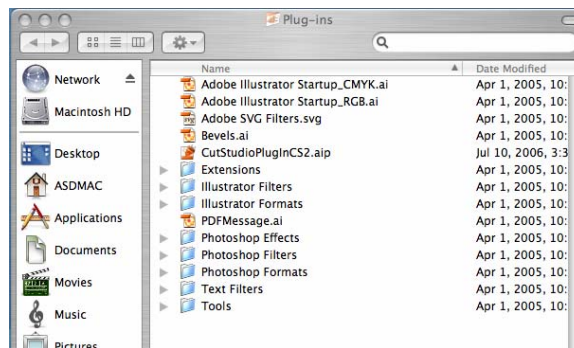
Plug-ins

Network
Macintosh HD
Desktop
ASDMAC
Applications
Documents
Movies
Music
Pictures

| Name | Date Modified |
|---|---|
| Adobe Illustrator Startup_CMYK.ai | Apr 1, 2005, 10: |
| Adobe Illustrator Startup_RGB.ai | Apr 1, 2005, 10: |
| Adobe SVG Filters.svg | Apr 1, 2005, 10: |
| Bevels.ai | Apr 1, 2005, 10: |
| CutStudioPlugInCS2.aip | Jul 10, 2006, 3:3 |
| Extensions | Apr 1, 2005, 10: |
| Illustrator Filters | Apr 1, 2005, 10: |
| Illustrator Formats | Apr 1, 2005, 10: |
| PDFMessage.ai | Apr 1, 2005, 10: |
| Photoshop Effects | Apr 1, 2005, 10: |
| Photoshop Filters | Apr 1, 2005, 10: |
| Photoshop Formats | Apr 1, 2005, 10: |
| Text Filters | Apr 1, 2005, 10: |
| Tools | Apr 1, 2005, 10: |